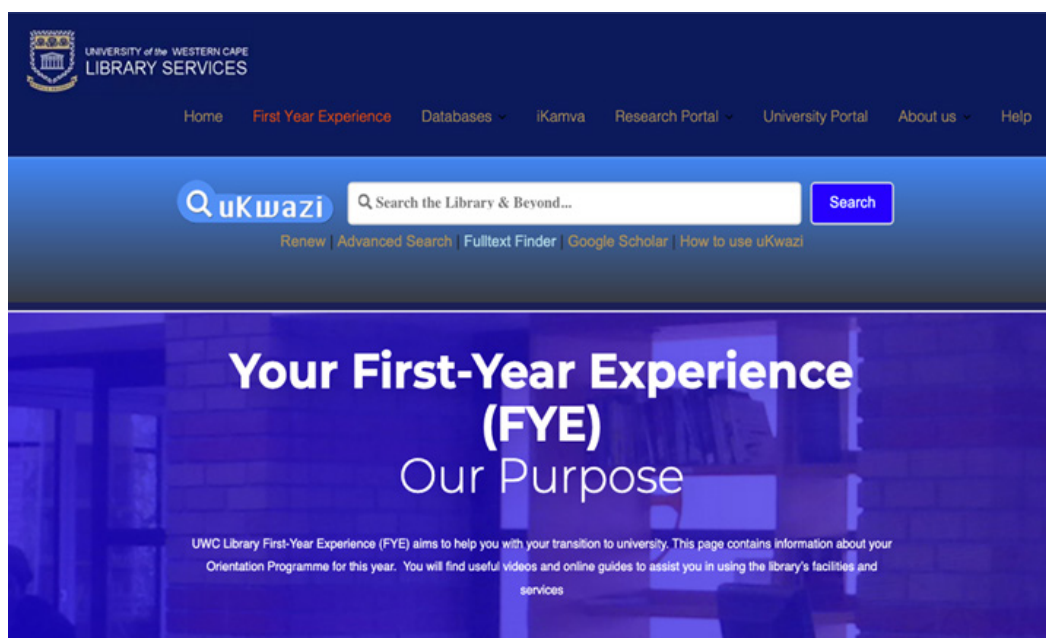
UNIVERSITY of the WESTERN CAPE
LIBRARY SERVICES

Home First Year Experience Databases iKamva Research Portal University Portal About us Help

uKwazi
Search the Library & Beyond...
Search

Renew | Advanced Search | Fulltext Finder | Google Scholar | How to use uKwazi

Your First-Year Experience (FYE)
Our Purpose

UWC Library First-Year Experience (FYE) aims to help you with your transition to university. This page contains information about your Orientation Programme for this year. You will find useful videos and online guides to assist you in using the library's facilities and services